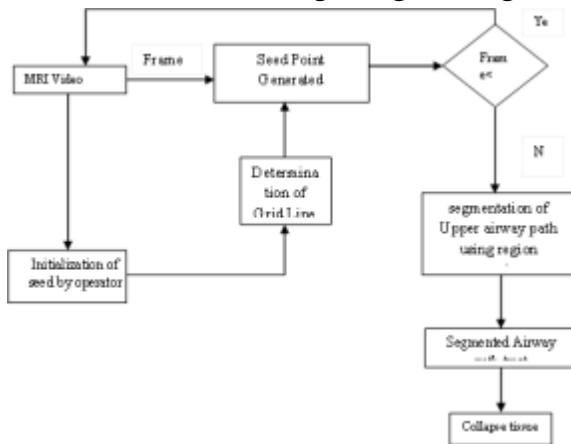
Ye

MRI Video

Frame

Seed Point Generated

Fram e<

N

Determina tion of Grid Line

segmentation of Upper airway path using region

Initialization of seed by operator

Segmented Airway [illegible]

Collapse tissue